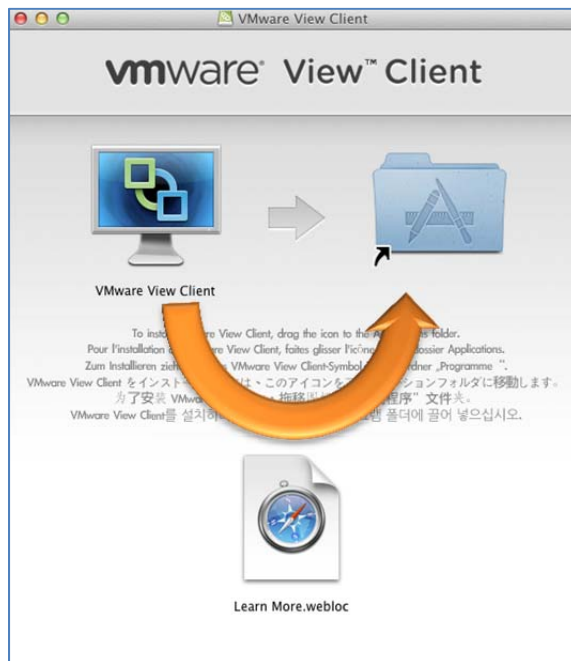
VMware View Client

vmware View™ Client

VMware View Client

To insta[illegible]re View Client, drag the icon to the A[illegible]s folder.
Pour l'installation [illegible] View Client, faites glisser l'icône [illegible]ossier Applications.
Zum Installieren zieh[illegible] VMware View Client-Symbol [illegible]rdner „Programme".
VMware View Client をインスト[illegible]は、このアイコンを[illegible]ションフォルダに移動します。
为了安装 VMw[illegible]拖移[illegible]程序" 文件夹。
VMware View Client를 설치하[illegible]램 폴더에 끌어 넣으십시오.

Learn More.webloc